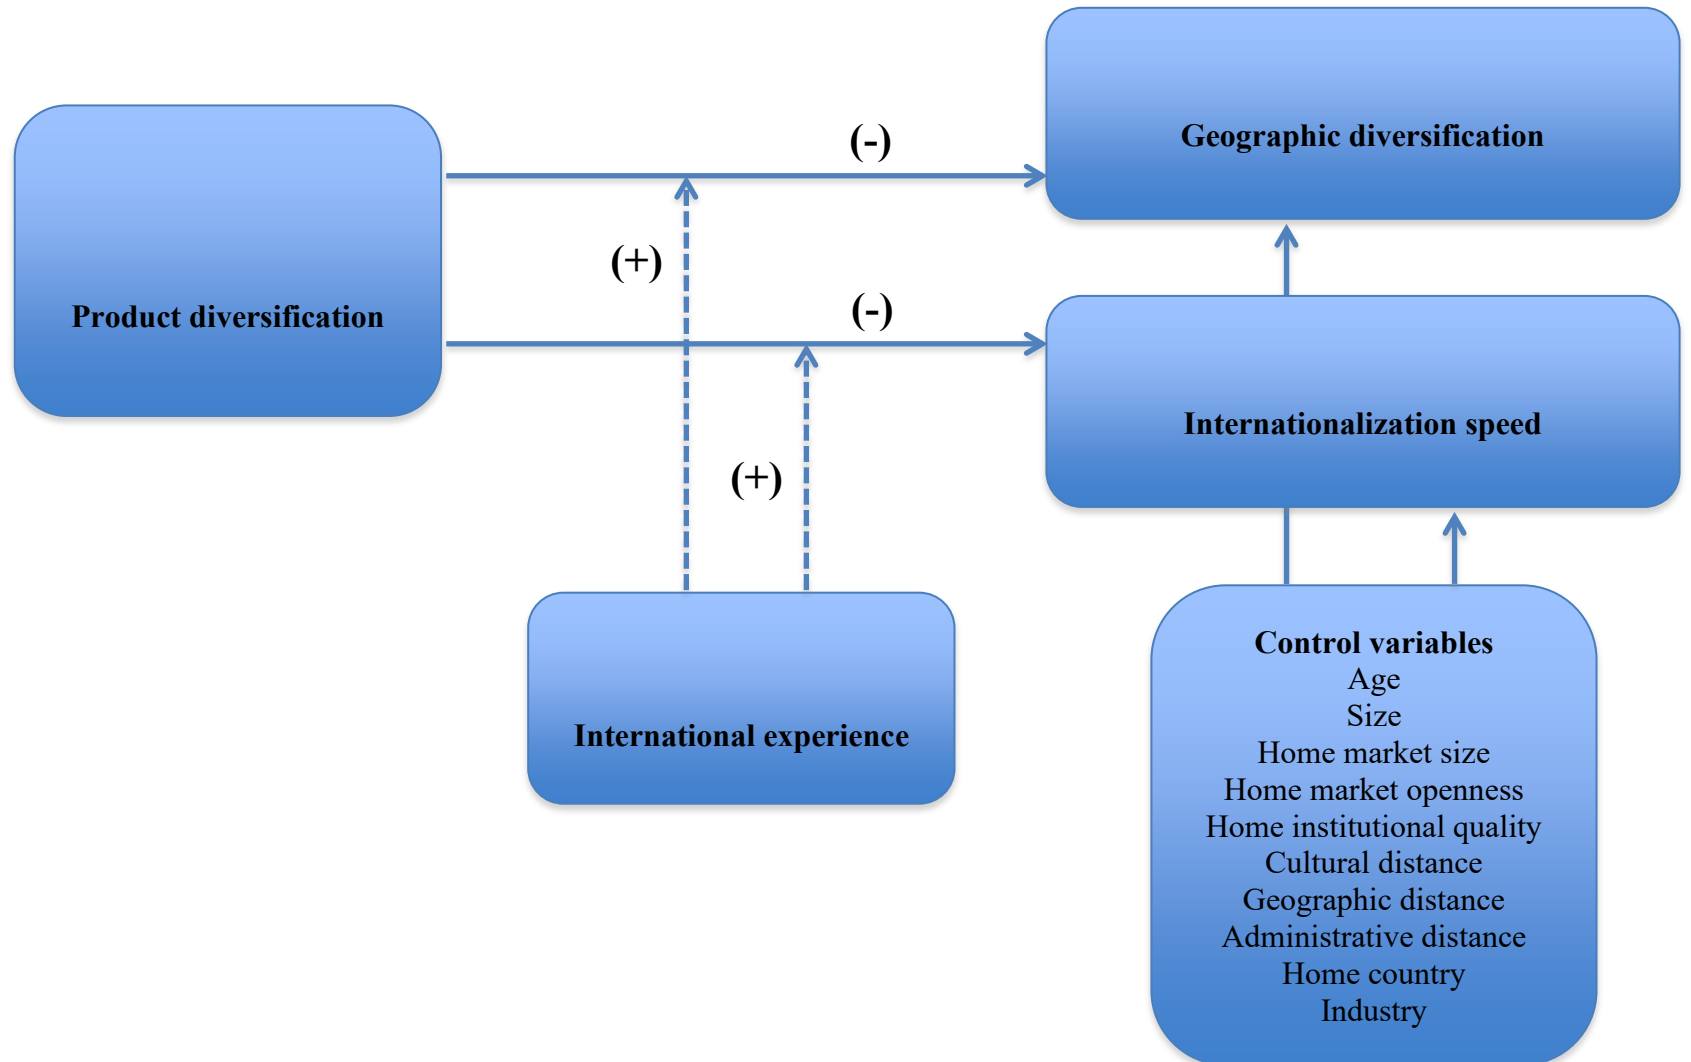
Geographic diversification

(-)

(+)

Product diversification

(-)

Internationalization speed

(+)

International experience

Control variables
Age
Size
Home market size
Home market openness
Home institutional quality
Cultural distance
Geographic distance
Administrative distance
Home country
Industry